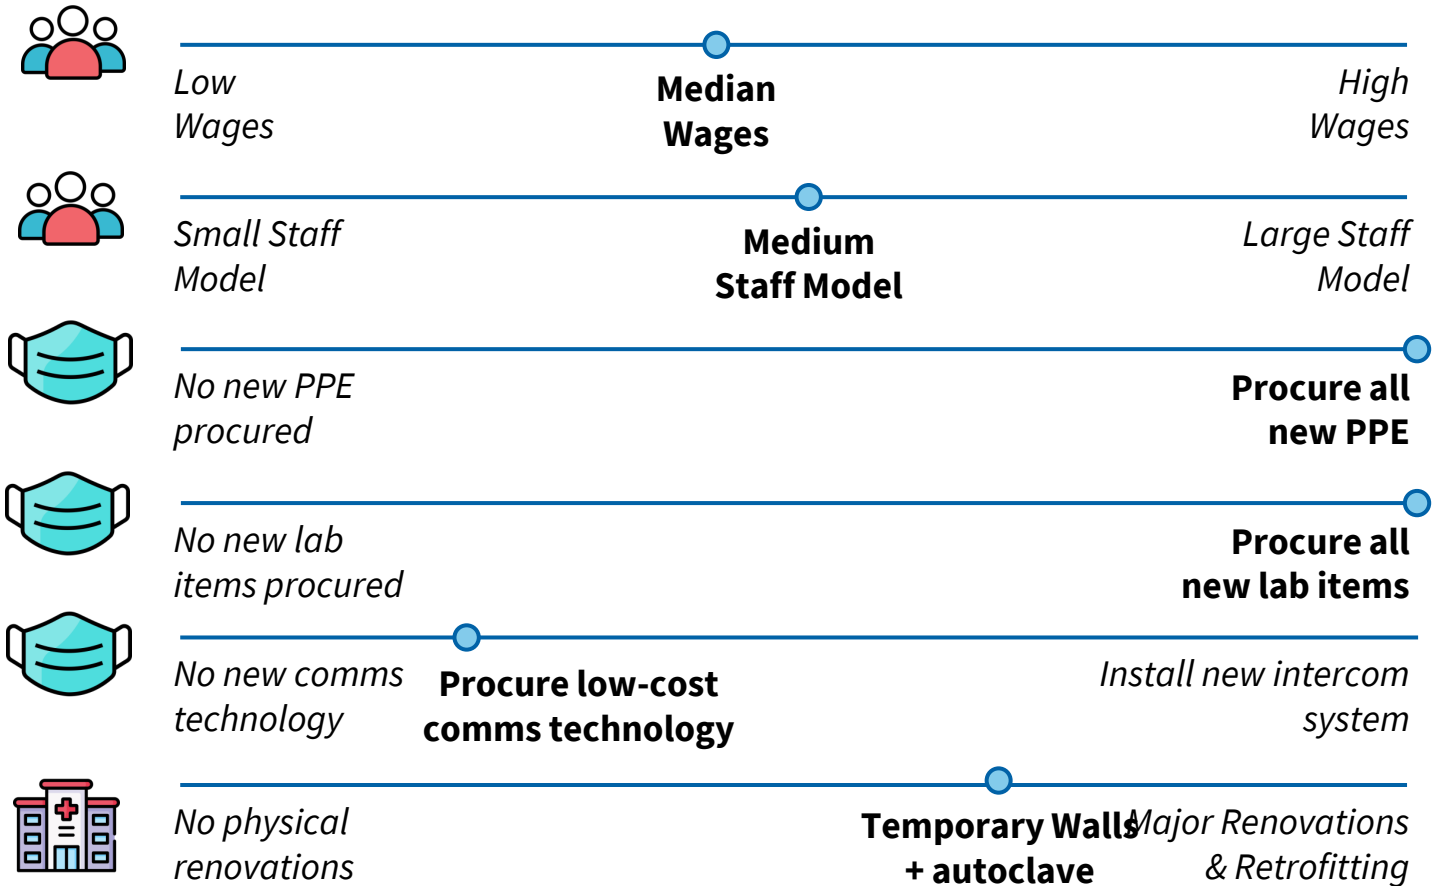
Low Wages

Median Wages

High Wages

Small Staff Model

Medium Staff Model

Large Staff Model

No new PPE procured

Procure all new PPE

No new lab items procured

Procure all new lab items

No new comms technology

Procure low-cost comms technology

Install new intercom system

No physical renovations

Temporary Walls + autoclave

Major Renovations & Retrofitting